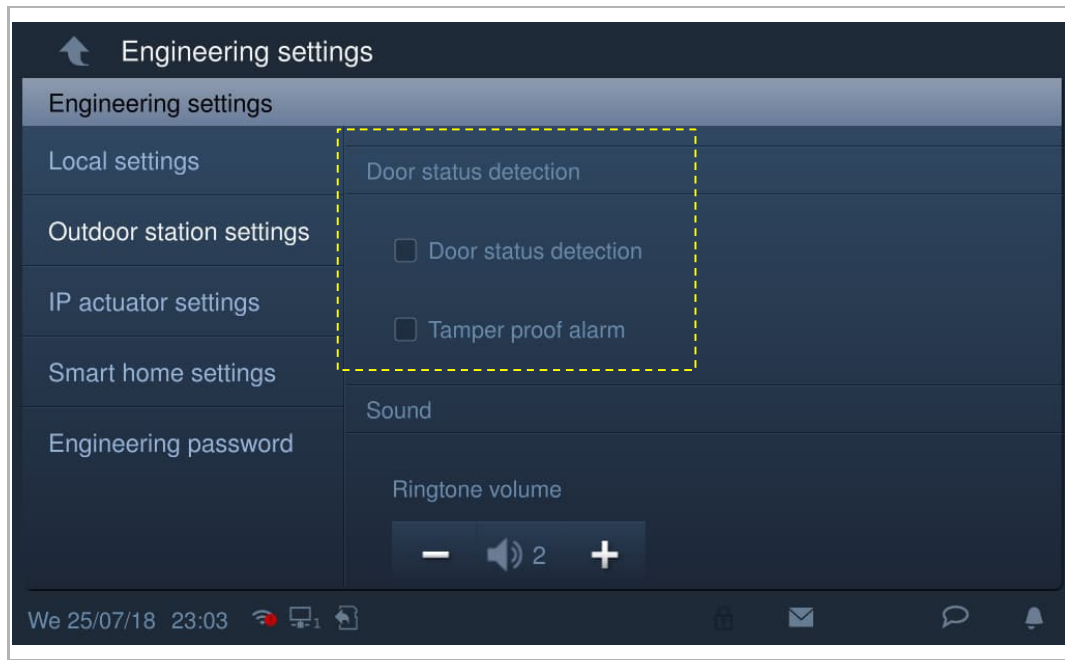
Engineering settings

Engineering settings

Local settings

Outdoor station settings

IP actuator settings

Smart home settings

Engineering password

Door status detection

Door status detection

Tamper proof alarm

Sound

Ringtone volume

− 2 +

We 25/07/18 23:03 1